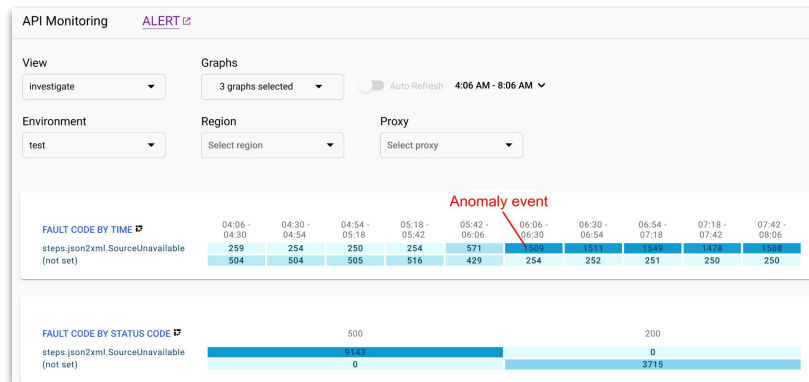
API Monitoring ALERT

View
investigate

Graphs
3 graphs selected

Auto Refresh 4:06 AM - 8:06 AM

Environment
test

Region
Select region

Proxy
Select proxy

Anomaly event

FAULT CODE BY TIME

| | 04:06 - 04:30 | 04:30 - 04:54 | 04:54 - 05:18 | 05:18 - 05:42 | 05:42 - 06:06 | 06:06 - 06:30 | 06:30 - 06:54 | 06:54 - 07:18 | 07:18 - 07:42 | 07:42 - 08:06 |
|---|---|---|---|---|---|---|---|---|---|---|
| steps.json2xml.SourceUnavailable | 259 | 254 | 250 | 254 | 571 | 1509 | 1511 | 1549 | 1478 | 1508 |
| (not set) | 504 | 504 | 505 | 516 | 429 | 254 | 252 | 251 | 250 | 250 |

FAULT CODE BY STATUS CODE

| | 500 | 200 |
|---|---|---|
| steps.json2xml.SourceUnavailable | 9143 | 0 |
| (not set) | 0 | 3715 |